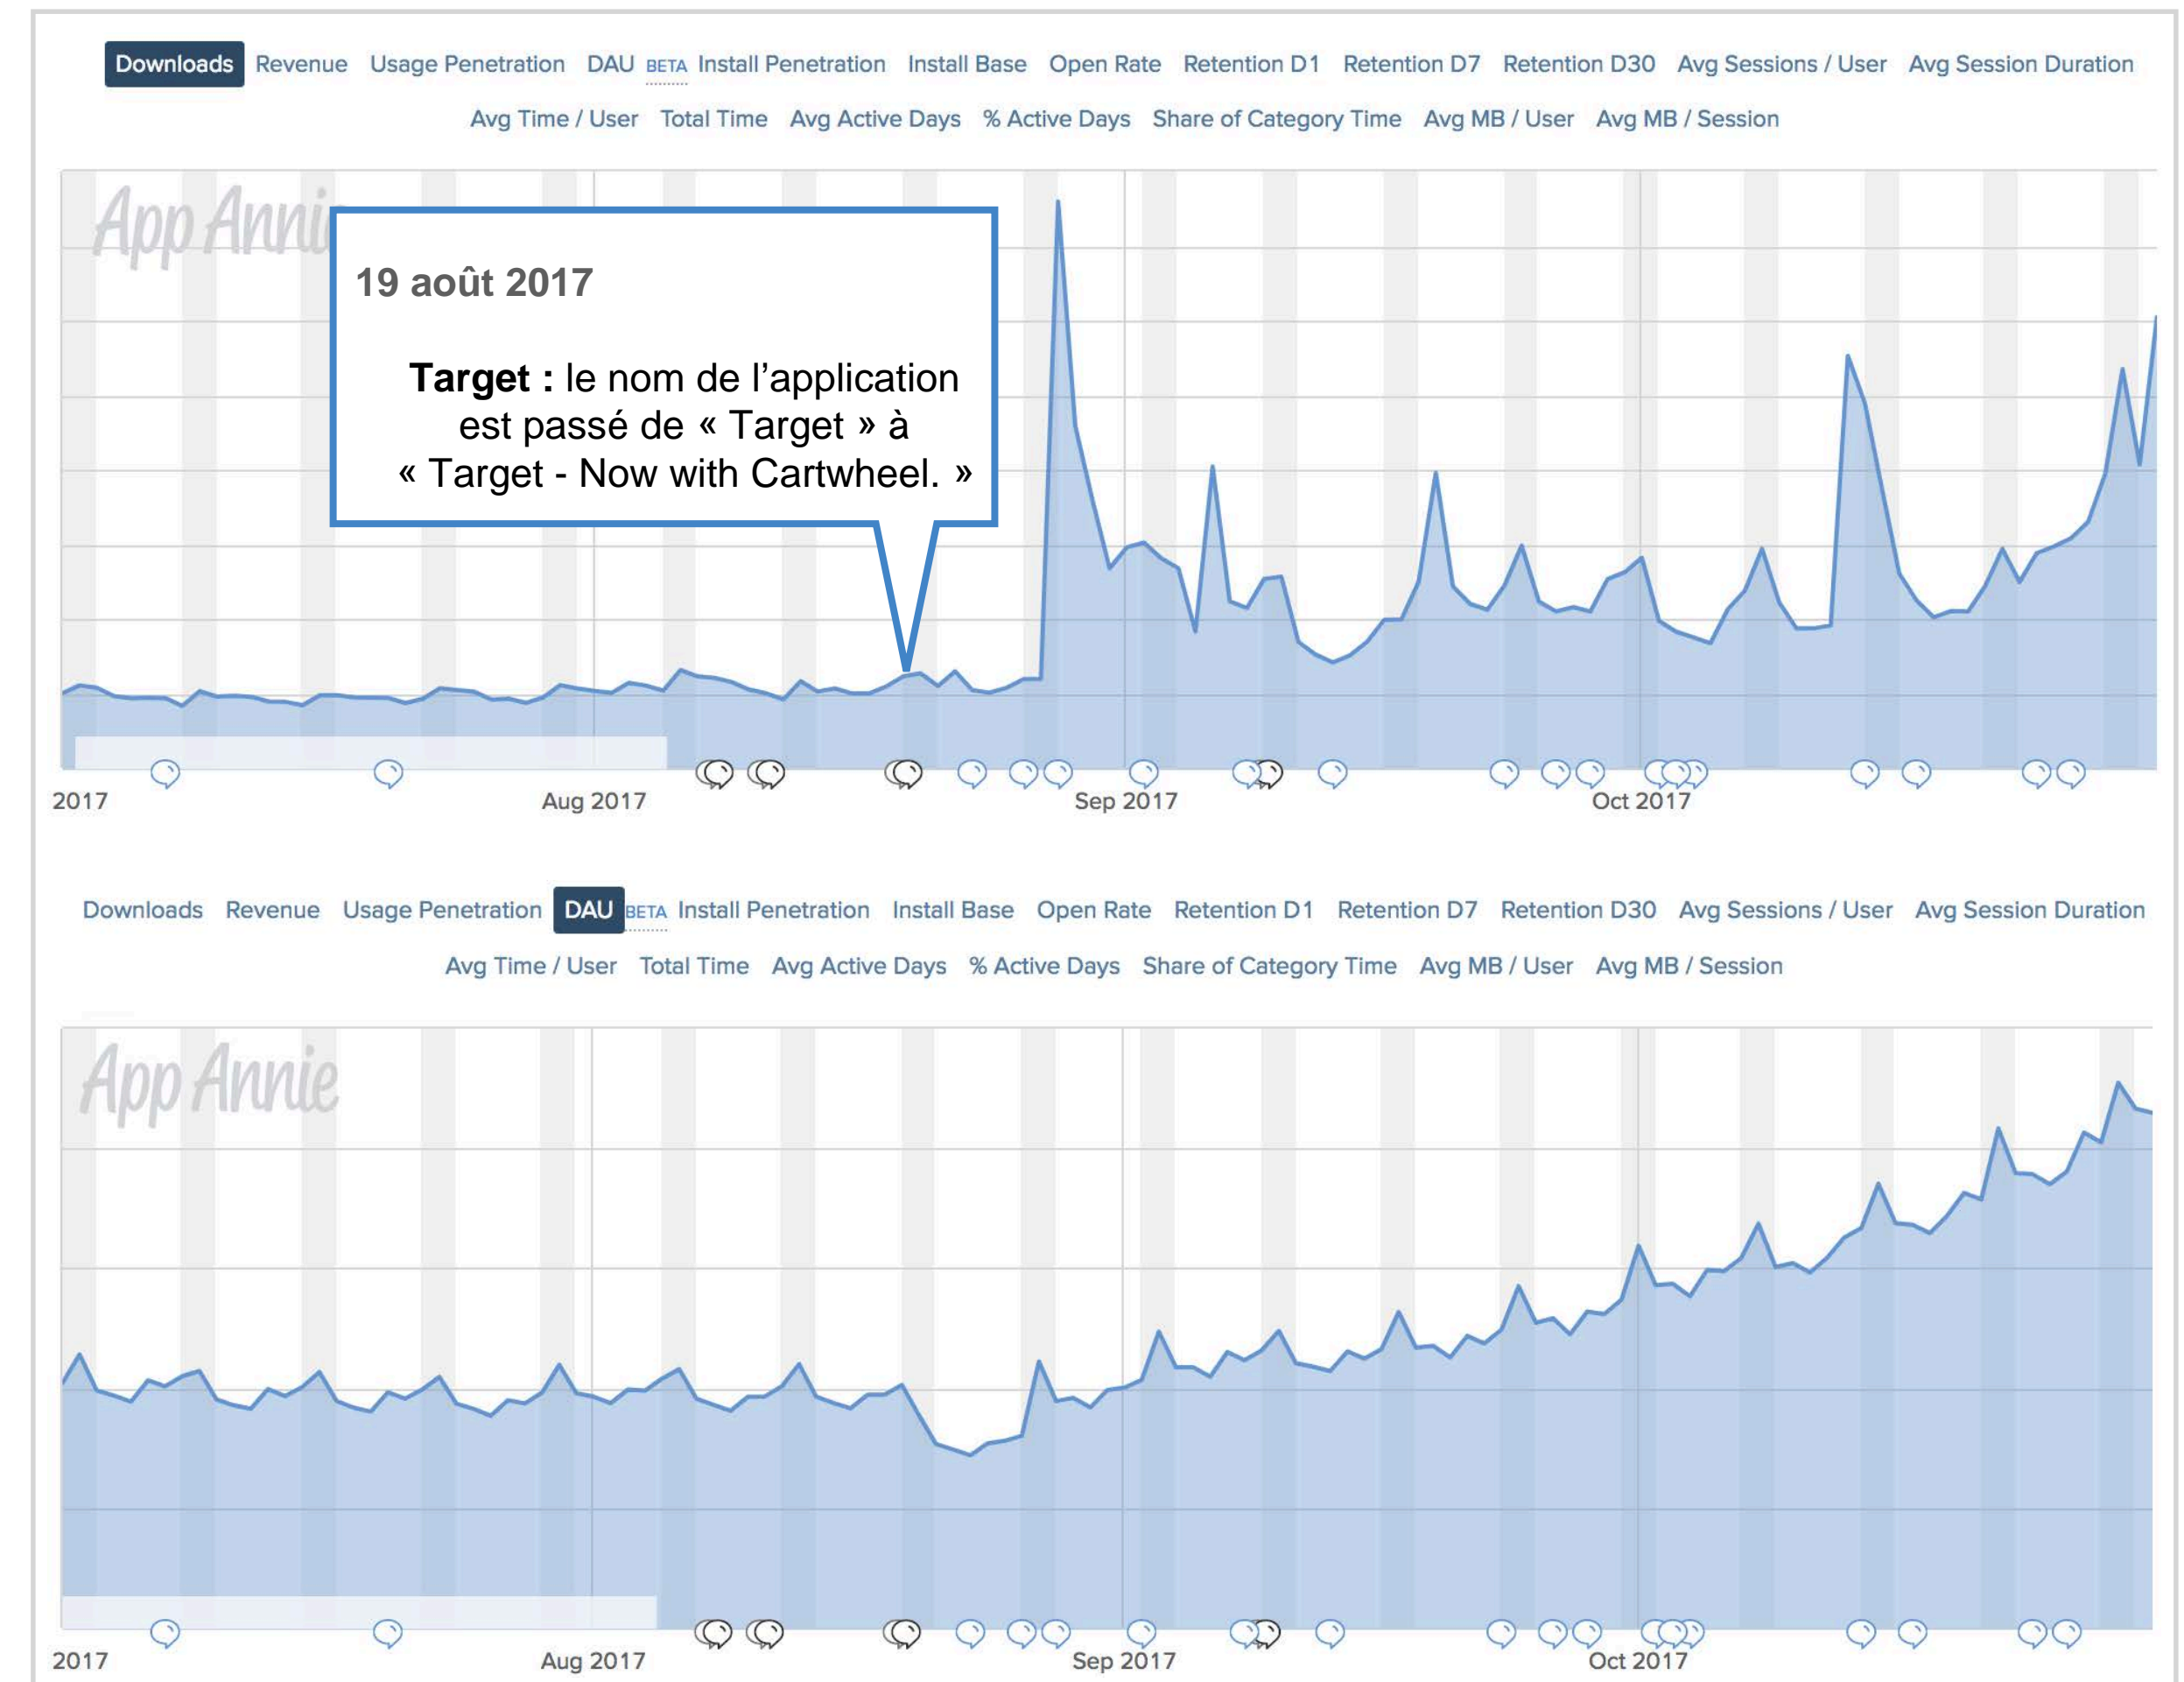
Downloads Revenue Usage Penetration DAU BETA Install Penetration Install Base Open Rate Retention D1 Retention D7 Retention D30 Avg Sessions / User Avg Session Duration
Avg Time / User Total Time Avg Active Days % Active Days Share of Category Time Avg MB / User Avg MB / Session

App Annie

19 août 2017

**Target :** le nom de l'application est passé de « Target » à « Target - Now with Cartwheel. »

2017 Aug 2017 Sep 2017 Oct 2017

Downloads Revenue Usage Penetration DAU BETA Install Penetration Install Base Open Rate Retention D1 Retention D7 Retention D30 Avg Sessions / User Avg Session Duration
Avg Time / User Total Time Avg Active Days % Active Days Share of Category Time Avg MB / User Avg MB / Session

App Annie

2017 Aug 2017 Sep 2017 Oct 2017